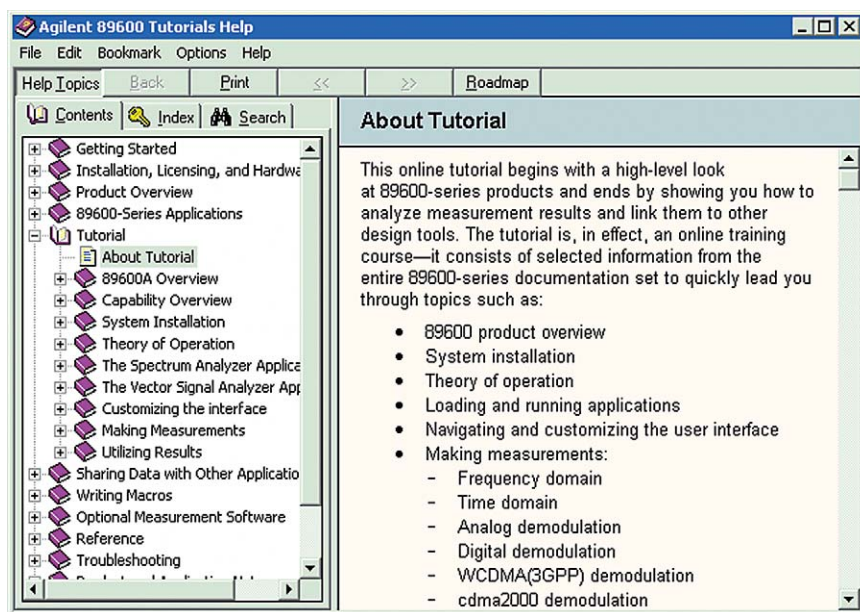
Agilent 89600 Tutorials Help

File Edit Bookmark Options Help

Help Topics Back Print << >> Roadmap

Contents Index Search

Getting Started
Installation, Licensing, and Hardwa
Product Overview
89600-Series Applications
Tutorial
About Tutorial
89600A Overview
Capability Overview
System Installation
Theory of Operation
The Spectrum Analyzer Applica
The Vector Signal Analyzer Apr
Customizing the interface
Making Measurements
Utilizing Results
Sharing Data with Other Applicatio
Writing Macros
Optional Measurement Software
Reference
Troubleshooting
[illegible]

About Tutorial

This online tutorial begins with a high-level look at 89600-series products and ends by showing you how to analyze measurement results and link them to other design tools. The tutorial is, in effect, an online training course—it consists of selected information from the entire 89600-series documentation set to quickly lead you through topics such as:

• 89600 product overview
• System installation
• Theory of operation
• Loading and running applications
• Navigating and customizing the user interface
• Making measurements:
- Frequency domain
- Time domain
- Analog demodulation
- Digital demodulation
- WCDMA(3GPP) demodulation
- cdma2000 demodulation